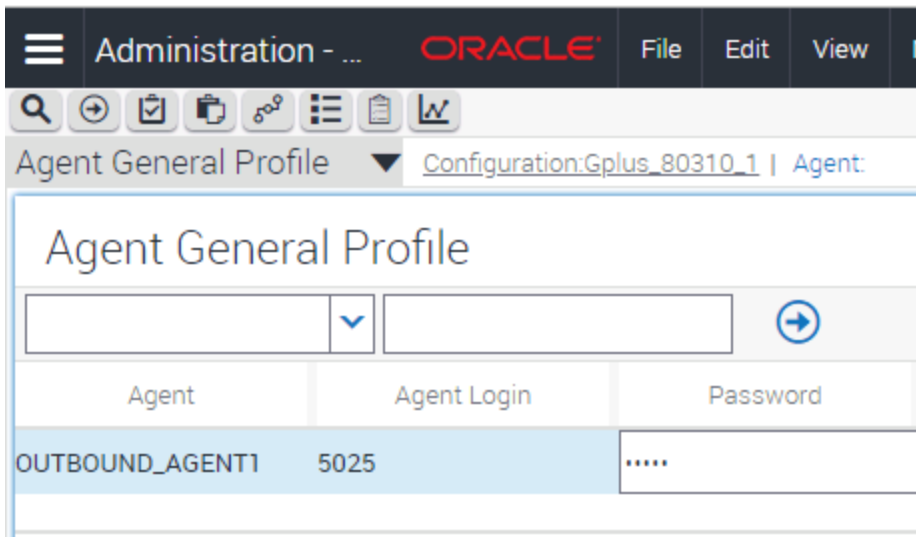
Administration - ... ORACLE File Edit View

Agent General Profile Configuration:Gplus_80310_1 | Agent:

Agent General Profile

| Agent | Agent Login | Password |
|---|---|---|
| OUTBOUND_AGENT1 | 5025 | ••••• |